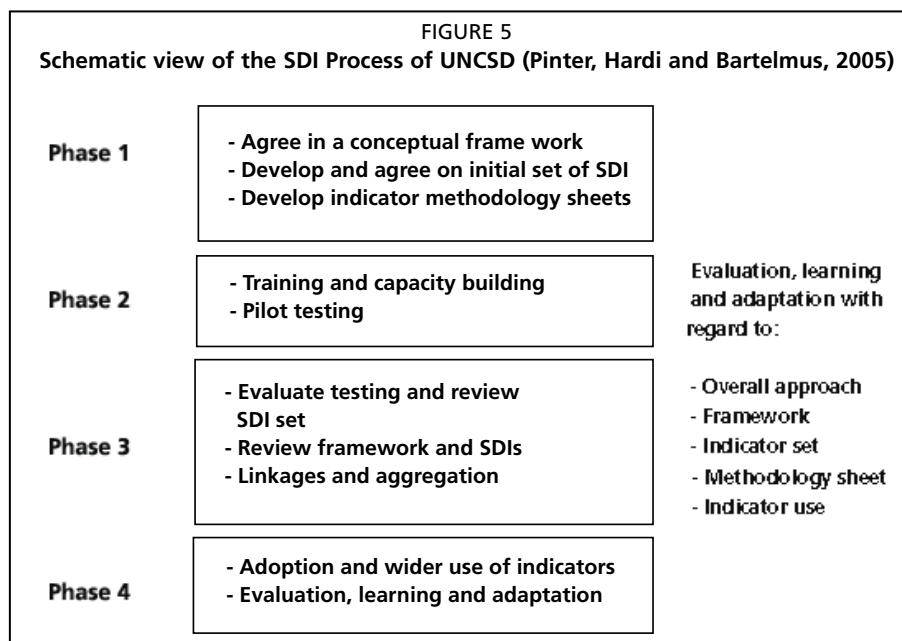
FIGURE 5

**Schematic view of the SDI Process of UNCSD (Pinter, Hardi and Bartelmus, 2005)**

Phase 1

- Agree in a conceptual frame work
- Develop and agree on initial set of SDI
- Develop indicator methodology sheets

Phase 2

- Training and capacity building
- Pilot testing

Phase 3

- Evaluate testing and review SDI set
- Review framework and SDIs
- Linkages and aggregation

Phase 4

- Adoption and wider use of indicators
- Evaluation, learning and adaptation

Evaluation, learning and adaptation with regard to:

- Overall approach
- Framework
- Indicator set
- Methodology sheet
- Indicator use